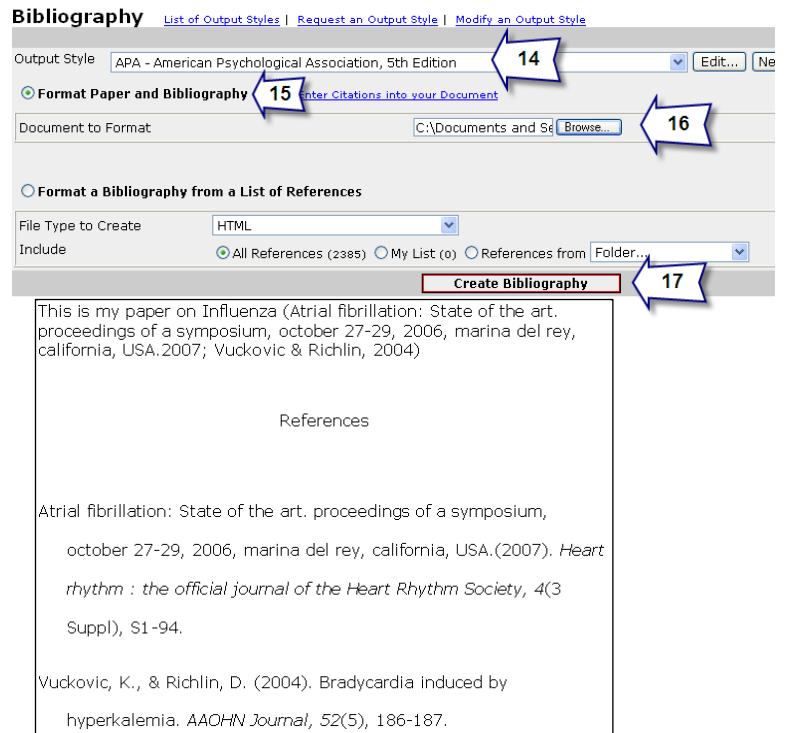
Bibliography List of Output Styles | Request an Output Style | Modify an Output Style

Output Style APA - American Psychological Association, 5th Edition Edit... Ne

14

Format Paper and Bibliography 15 Enter Citations into your Document

Document to Format C:\Documents and Se Browse... 16

Format a Bibliography from a List of References

File Type to Create HTML

Include All References (2385) My List (0) References from Folder...

Create Bibliography 17

This is my paper on Influenza (Atrial fibrillation: State of the art. proceedings of a symposium, october 27-29, 2006, marina del rey, california, USA.2007; Vuckovic & Richlin, 2004)

References

Atrial fibrillation: State of the art. proceedings of a symposium, october 27-29, 2006, marina del rey, california, USA.(2007). *Heart rhythm : the official journal of the Heart Rhythm Society, 4*(3 Suppl), S1-94.

Vuckovic, K., & Richlin, D. (2004). Bradycardia induced by hyperkalemia. *AAOHN Journal, 52*(5), 186-187.